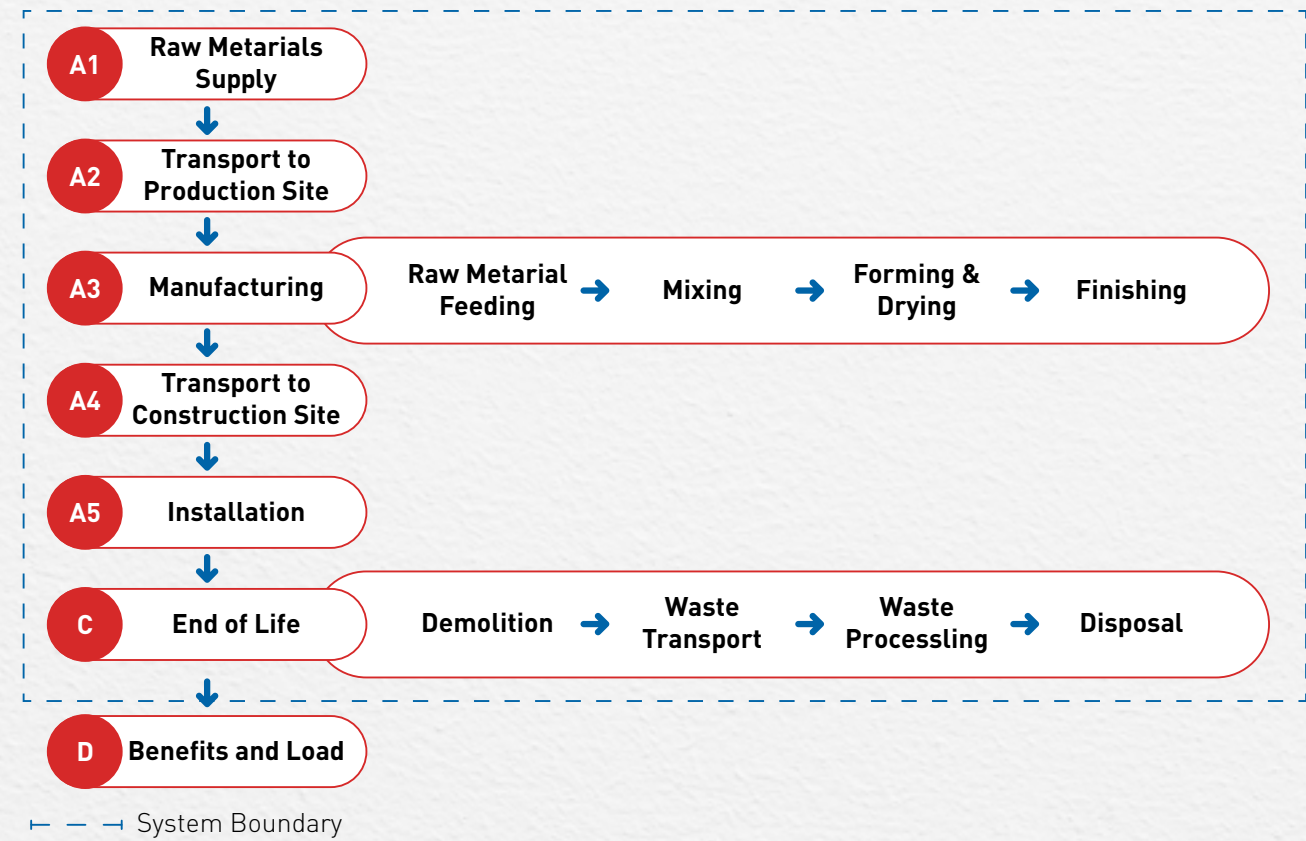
A1 Raw Metarials Supply

A2 Transport to Production Site

A3 Manufacturing

Raw Metarial Feeding → Mixing → Forming & Drying → Finishing

A4 Transport to Construction Site

A5 Installation

C End of Life

Demolition → Waste Transport → Waste Processling → Disposal

D Benefits and Load

System Boundary